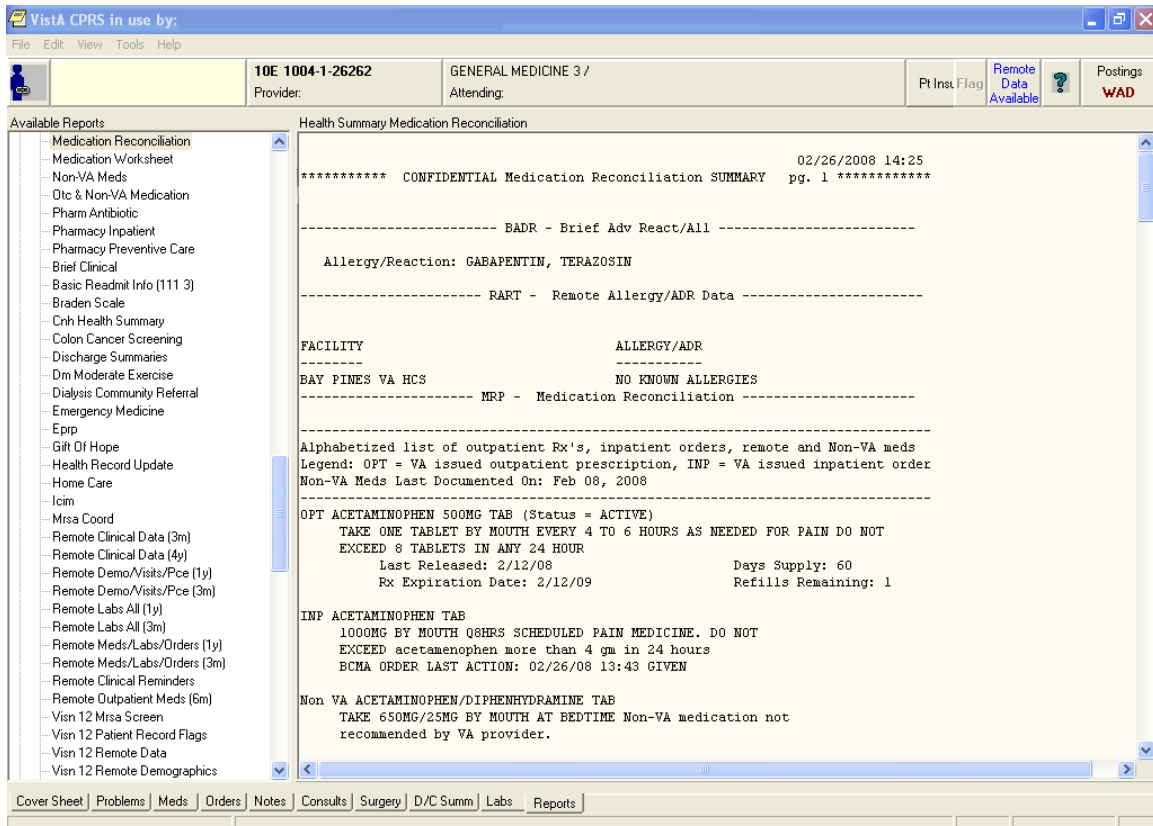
VistA CPRS in use by:

File Edit View Tools Help

10E 1004-1-26262
Provider:

GENERAL MEDICINE 3 /
Attending:

Pt Insu Flag

Remote Data Available

?

Postings
WAD

Available Reports

Medication Reconciliation
Medication Worksheet
Non-VA Meds
Otc & Non-VA Medication
Pharm Antibiotic
Pharmacy Inpatient
Pharmacy Preventive Care
Brief Clinical
Basic Readmit Info (111 3)
Braden Scale
Cnh Health Summary
Colon Cancer Screening
Discharge Summaries
Dm Moderate Exercise
Dialysis Community Referral
Emergency Medicine
Eprp
Gift Of Hope
Health Record Update
Home Care
Icim
Mrsa Coord
Remote Clinical Data (3m)
Remote Clinical Data (4y)
Remote Demo/Visits/Pce (1y)
Remote Demo/Visits/Pce (3m)
Remote Labs All (1y)
Remote Labs All (3m)
Remote Meds/Labs/Orders (1y)
Remote Meds/Labs/Orders (3m)
Remote Clinical Reminders
Remote Outpatient Meds (6m)
Visn 12 Mrsa Screen
Visn 12 Patient Record Flags
Visn 12 Remote Data
Visn 12 Remote Demographics

Health Summary Medication Reconciliation

02/26/2008 14:25
*********** CONFIDENTIAL Medication Reconciliation SUMMARY pg. 1 ***********

------------------------ BADR - Brief Adv React/All ------------------------

Allergy/Reaction: GABAPENTIN, TERAZOSIN

---------------------- RART - Remote Allergy/ADR Data ----------------------

FACILITY ALLERGY/ADR
-------- -----------
BAY PINES VA HCS NO KNOWN ALLERGIES
--------------------- MRP - Medication Reconciliation ---------------------

Alphabetized list of outpatient Rx's, inpatient orders, remote and Non-VA meds
Legend: OPT = VA issued outpatient prescription, INP = VA issued inpatient order
Non-VA Meds Last Documented On: Feb 08, 2008

OPT ACETAMINOPHEN 500MG TAB (Status = ACTIVE)
TAKE ONE TABLET BY MOUTH EVERY 4 TO 6 HOURS AS NEEDED FOR PAIN DO NOT EXCEED 8 TABLETS IN ANY 24 HOUR
Last Released: 2/12/08 Days Supply: 60
Rx Expiration Date: 2/12/09 Refills Remaining: 1

INP ACETAMINOPHEN TAB
1000MG BY MOUTH Q8HRS SCHEDULED PAIN MEDICINE. DO NOT EXCEED acetamenophen more than 4 gm in 24 hours
BCMA ORDER LAST ACTION: 02/26/08 13:43 GIVEN

Non VA ACETAMINOPHEN/DIPHENHYDRAMINE TAB
TAKE 650MG/25MG BY MOUTH AT BEDTIME Non-VA medication not recommended by VA provider.

Cover Sheet | Problems | Meds | Orders | Notes | Consults | Surgery | D/C Summ | Labs | Reports